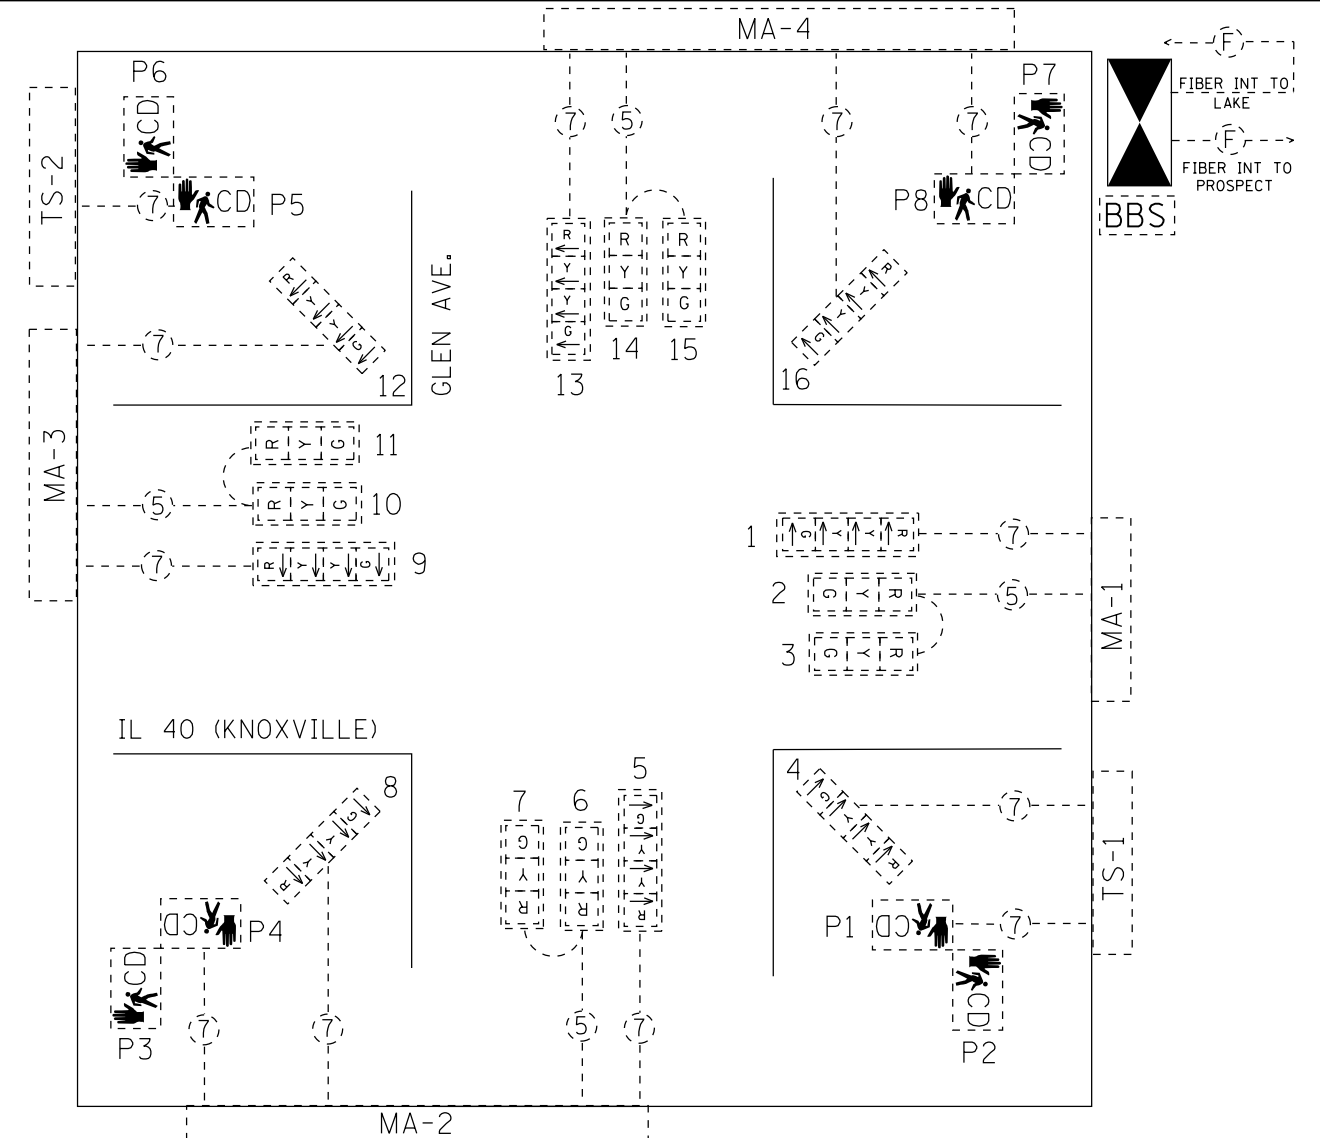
MA-4

P6

CD

TS-2

7

CD P5

P7

CD

7

5

7

7

FIBER INT TO LAKE

F

F

FIBER INT TO PROSPECT

BBS

P8 CD

R Y Y G

R Y G

R Y G

13 14 15

R Y Y G

12

GLEN AVE.

G Y Y R

16

MA-3

7

R Y G 11

5

R Y G 10

7

R Y Y G 9

1

G Y Y R

7

2

G Y R

5

3

G Y R

MA-1

IL 40 (KNOXVILLE)

8

R Y Y G

7 6 5

G Y R

G Y R

G Y Y R

4

G Y Y R

7

TS-1

CD P4

P1 CD

7

CD

P3

7

7

5

7

CD

P2

MA-2